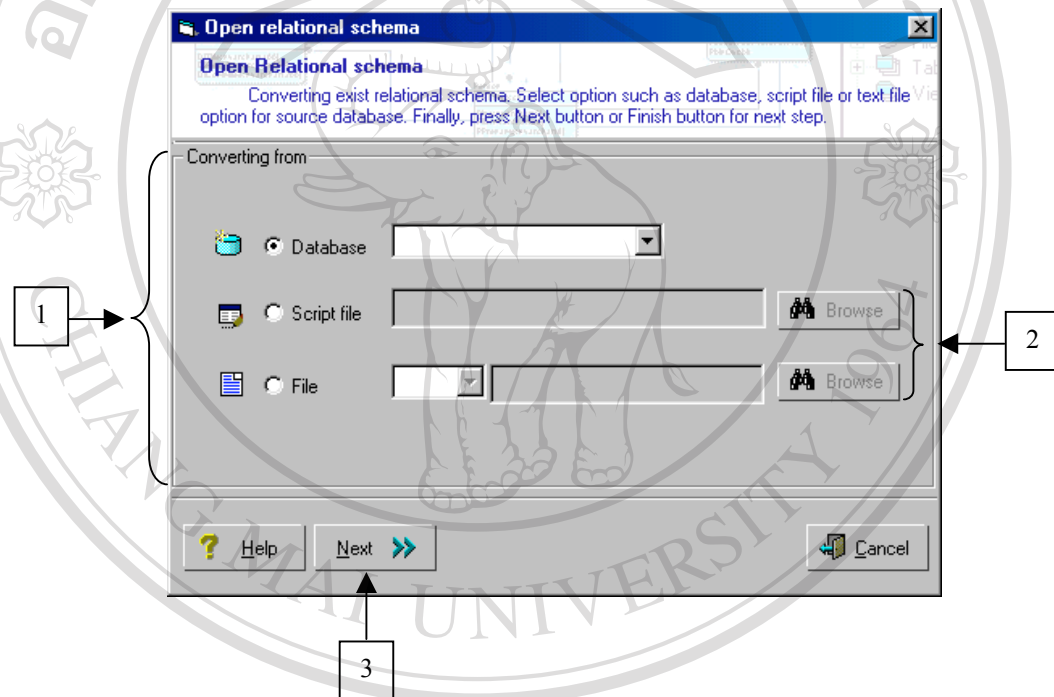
Open relational schema

Open Relational schema

Converting exist relational schema. Select option such as database, script file or text file option for source database. Finally, press Next button or Finish button for next step.

Converting from

Database

Script file

Browse

File

Browse

1

2

Help

Next

Cancel

3

CHIANG MAI UNIVERSITY